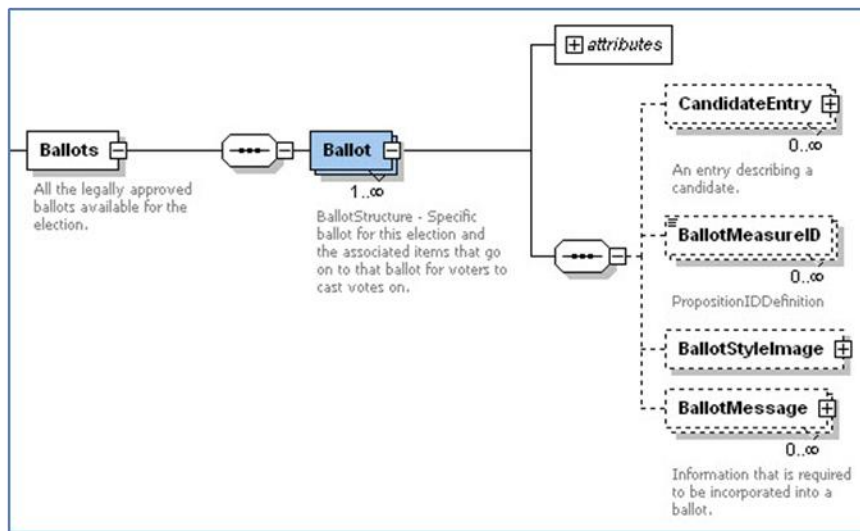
attributes

Ballots

All the legally approved ballots available for the election.

Ballot

1..∞

BallotStructure - Specific ballot for this election and the associated items that go on to that ballot for voters to cast votes on.

CandidateEntry

0..∞

An entry describing a candidate.

BallotMeasureID

0..∞

PropositionIDDefinition

BallotStyleImage

BallotMessage

0..∞

Information that is required to be incorporated into a ballot.